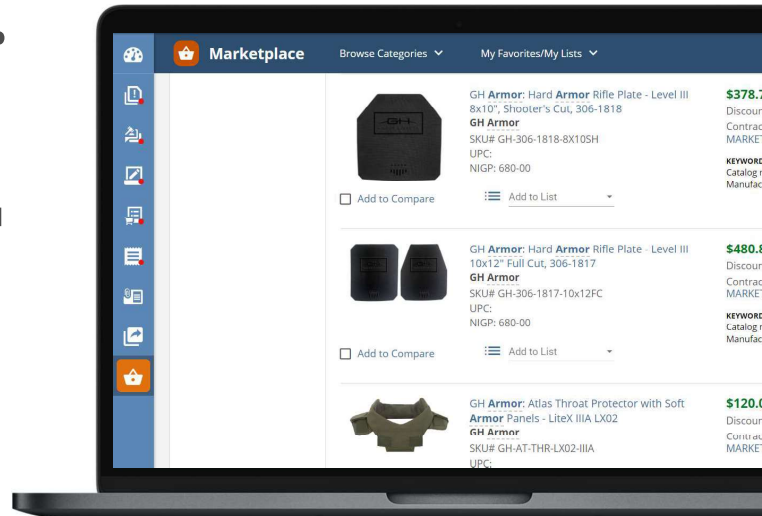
Marketplace Browse Categories My Favorites/My Lists

GH Armor: Hard Armor Rifle Plate - Level III 8x10", Shooter's Cut, 306-1818
GH Armor
SKU# GH-306-1818-8X10SH
UPC:
NIGP: 680-00

$378.7
Discou
Contrac
MARKE
KEYWORD
Catalog
Manufac

Add to Compare
Add to List

GH Armor: Hard Armor Rifle Plate - Level III 10x12" Full Cut, 306-1817
GH Armor
SKU# GH-306-1817-10x12FC
UPC:
NIGP: 680-00

$480.8
Discou
Contrac
MARKE
KEYWORD
Catalog
Manufac

Add to Compare
Add to List

GH Armor: Atlas Throat Protector with Soft Armor Panels - LiteX IIIA LX02
GH Armor
SKU# GH-AT-THR-LX02-IIIA
UPC:

$120.0
Discou
Contrac
MARKE